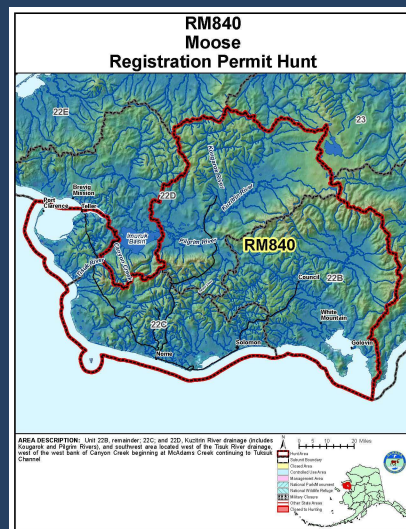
RM840
Moose
Registration Permit Hunt

22E
23
Brevig Mission
Teller
Port Clarence
22D
Kougarok River
Kuzitrin River
Imuruk Basin
Pilgrim River
RM840
Council
22B
White Mountain
Golovin
22C
Nome
Solomon

AREA DESCRIPTION: Unit 22B, remainder; 22C; and 22D, Kuzitrin River drainage (includes Kougarok and Pilgrim Rivers), and southwest area located west of the Tisuk River drainage, west of the west bank of Canyon Creek beginning at McAdams Creek continuing to Tuksuk Channel

0 5 10 20 Miles

Hunt Area
Subunit Boundary
Closed Area
Controlled Use Area
Management Area
National Park/Monument
National Wildlife Refuge
Military Closure
Other State Areas
Closed to Hunting